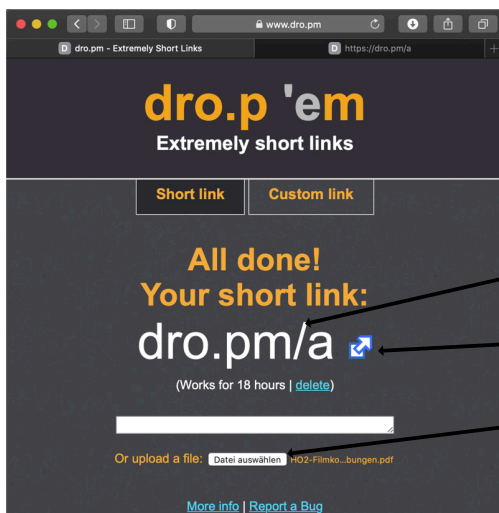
www.dro.pm

dro.pm - Extremely Short Links

https://dro.pm/a

dro.p 'em

Extremely short links

Short link

Custom link

All done!
Your short link:

dro.pm/a

(Works for 18 hours | delete)

Or upload a file: Datei auswählen HO2-Filmko...bungen.pdf

More info | Report a Bug